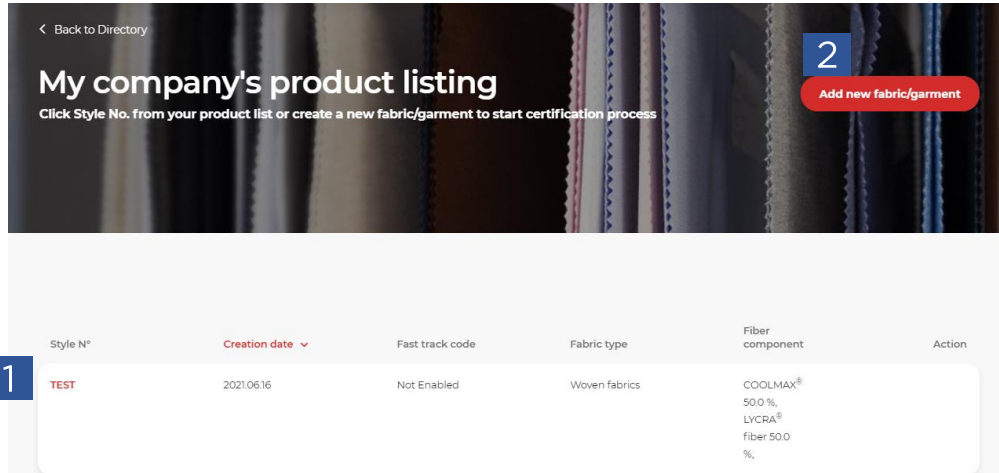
‹ Back to Directory

My company's product listing

Click Style No. from your product list or create a new fabric/garment to start certification process

2

Add new fabric/garment

| Style N° | Creation date ⌄ | Fast track code | Fabric type | Fiber component | Action |
|---|---|---|---|---|---|
| TEST | 2021.06.16 | Not Enabled | Woven fabrics | COOLMAX® 50.0 %, LYCRA® fiber 50.0 %, | |

1